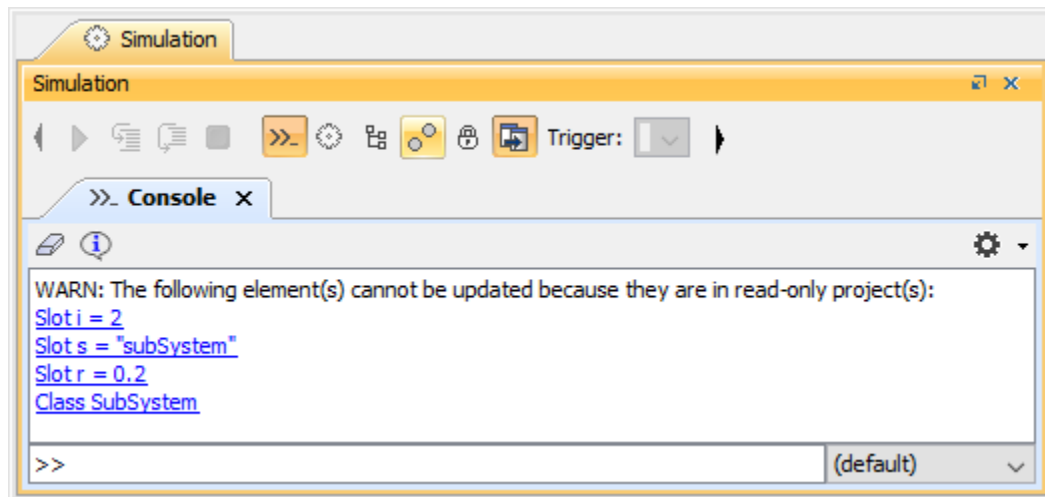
Simulation

Simulation

Trigger:

Console ×

WARN: The following element(s) cannot be updated because they are in read-only project(s):
Slot i = 2
Slot s = "subSystem"
Slot r = 0.2
Class SubSystem

>>

(default)